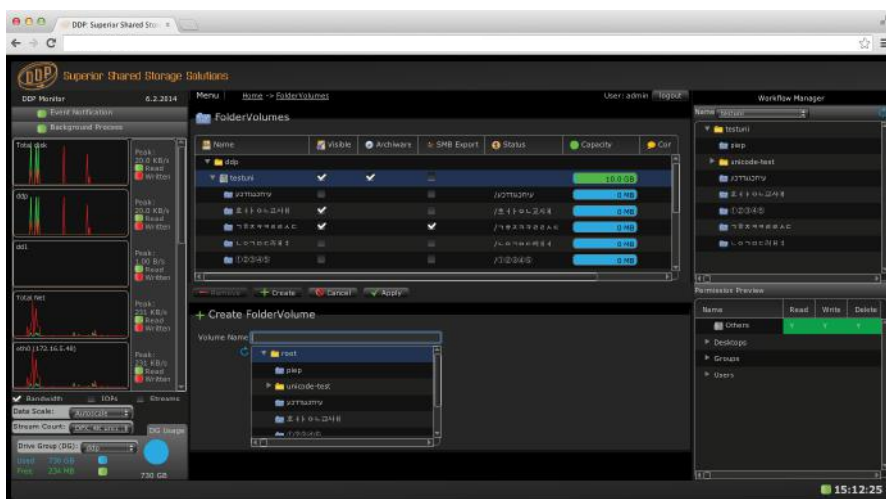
DDP: Superior Shared Sto ×

DDP Superior Shared Storage Solutions

DDP Monitor 6.2.2014

Event Notification

Background Process

Total disk

Peak: 20.0 KB/s Read Written

ddp

Peak: 20.0 KB/s Read Written

dd1

Peak: 1.00 B/s Read Written

Total Net

Peak: 231 KB/s Read Written

eth0 (172.16.5.48)

Peak: 231 KB/s Read Written

Bandwidth IOPs Streams

Data Scale:

Stream Count:

Drive Group (DG): ddp DG Usage

Used 730 GB

Free 234 MB

730 GB

Menu Home -> FolderVolumes User: admin logout

FolderVolumes

| Name | Visible | Archiware | SMB Export | Status | Capacity | Cor |
|---|---|---|---|---|---|---|
| ddp | | | | | | |
| testuni | ✔ | ✔ | | | 10.0 GB | |
| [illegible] | | | | /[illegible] | 0 MB | |
| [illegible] | ✔ | | | /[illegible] | 0 MB | |
| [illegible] | ✔ | | ✔ | /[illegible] | 0 MB | |
| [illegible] | | | | /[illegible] | 0 MB | |
| ①②③④⑤ | | | | /①②③④⑤ | 0 MB | |

Remove Create Cancel Apply

+ Create FolderVolume

Volume Name

root

piep

unicode-test

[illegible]

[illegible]

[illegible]

Workflow Manager

Name testuni

testuni

piep

unicode-test

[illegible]

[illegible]

①②③④⑤

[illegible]

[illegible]

Permission Preview

| Name | Read | Write | Delete |
|---|---|---|---|
| Others | Y | Y | Y |

Desktops

Groups

Users

15:12:25